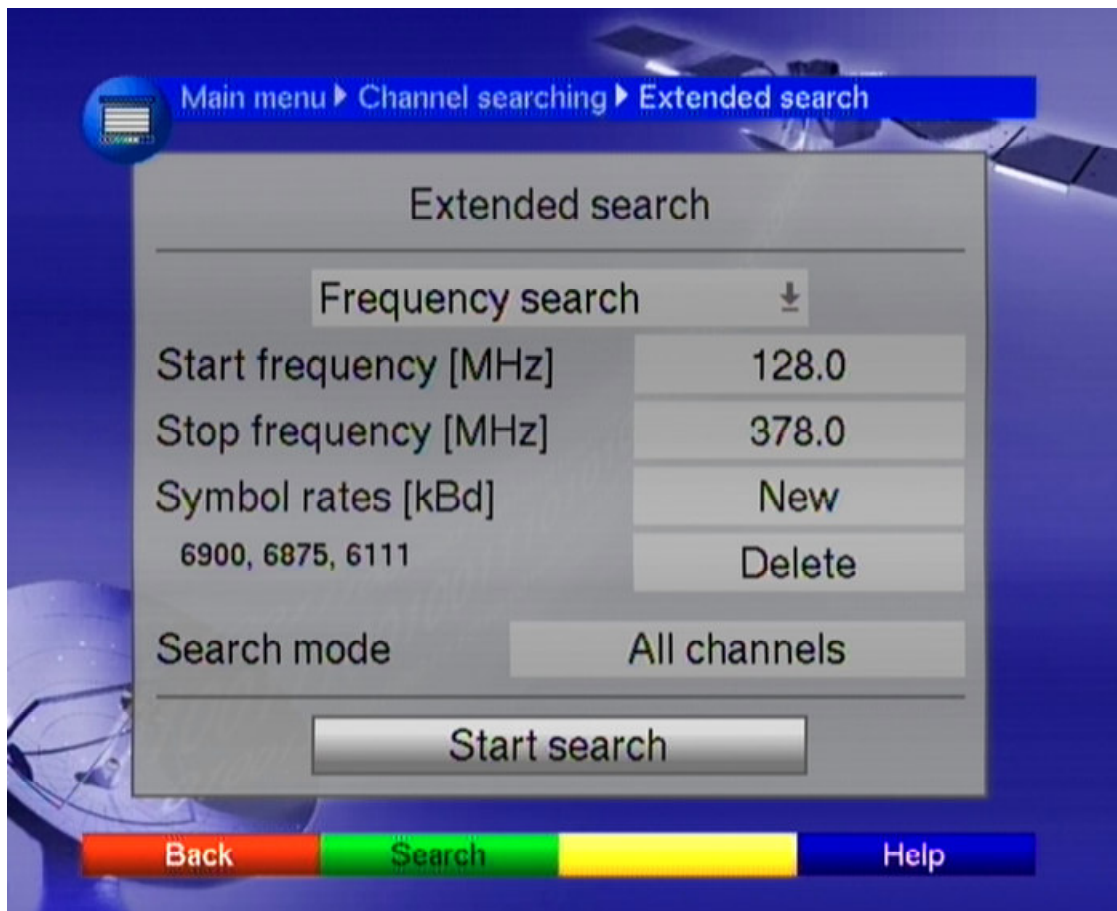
Main menu ▶ Channel searching ▶ Extended search

Extended search

Frequency search

Start frequency [MHz] 128.0

Stop frequency [MHz] 378.0

Symbol rates [kBd] New

6900, 6875, 6111 Delete

Search mode All channels

Start search

Back | Search | | Help